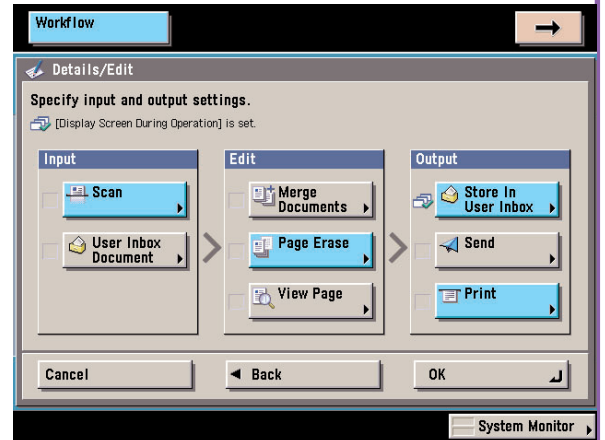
Workflow

→

Details/Edit

Specify input and output settings.

[Display Screen During Operation] is set.

Input

Scan

User Inbox Document

Edit

Merge Documents

Page Erase

View Page

Output

Store In User Inbox

Send

Print

Cancel

◄ Back

OK

System Monitor